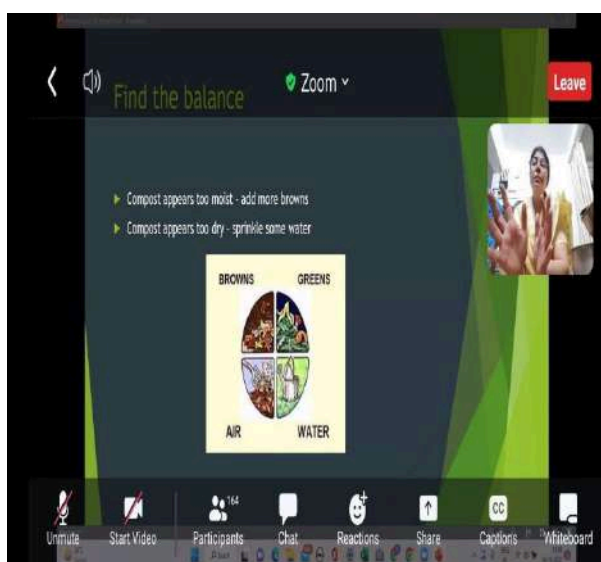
Zoom

Leave

Find the balance

Compost appears too moist - add more browns

Compost appears too dry - sprinkle some water

BROWNS GREENS

AIR WATER

Unmute Start Video 164 Participants Chat Reactions Share Captions Whiteboard